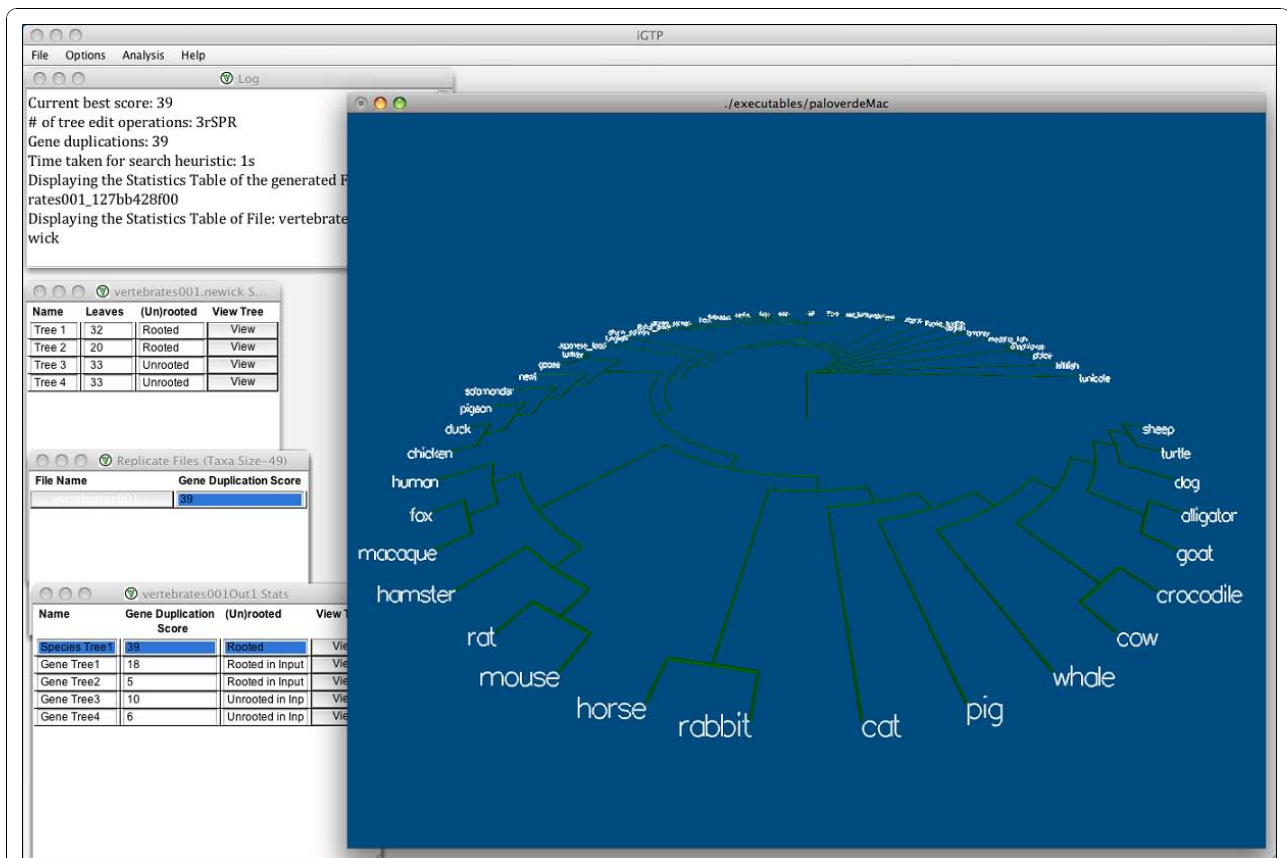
iGTP

File Options Analysis Help

Log

Current best score: 39
# of tree edit operations: 3rSPR
Gene duplications: 39
Time taken for search heuristic: 1s
Displaying the Statistics Table of the generated F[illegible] rates001_127bb428f00
Displaying the Statistics Table of File: vertebrate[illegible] wick

vertebrates001.newick S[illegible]

| Name | Leaves | (Un)rooted | View Tree |
|---|---|---|---|
| Tree 1 | 32 | Rooted | View |
| Tree 2 | 20 | Rooted | View |
| Tree 3 | 33 | Unrooted | View |
| Tree 4 | 33 | Unrooted | View |

Replicate Files (Taxa Size=49)

| File Name | Gene Duplication Score |
|---|---|
| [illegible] | 39 |

vertebrates001Out1 Stats

| Name | Gene Duplication Score | (Un)rooted | View T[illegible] |
|---|---|---|---|
| Species Tree1 | 39 | Rooted | Vie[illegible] |
| Gene Tree1 | 18 | Rooted in Input | Vie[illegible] |
| Gene Tree2 | 5 | Rooted in Input | Vie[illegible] |
| Gene Tree3 | 10 | Unrooted in Inp | Vie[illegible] |
| Gene Tree4 | 6 | Unrooted in Inp | Vie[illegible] |

./executables/paloverdeMac

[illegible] turkey goose newt salamander pigeon duck chicken human fox macaque hamster rat mouse horse rabbit cat pig whale cow crocodile goat alligator dog turtle sheep tunicate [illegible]